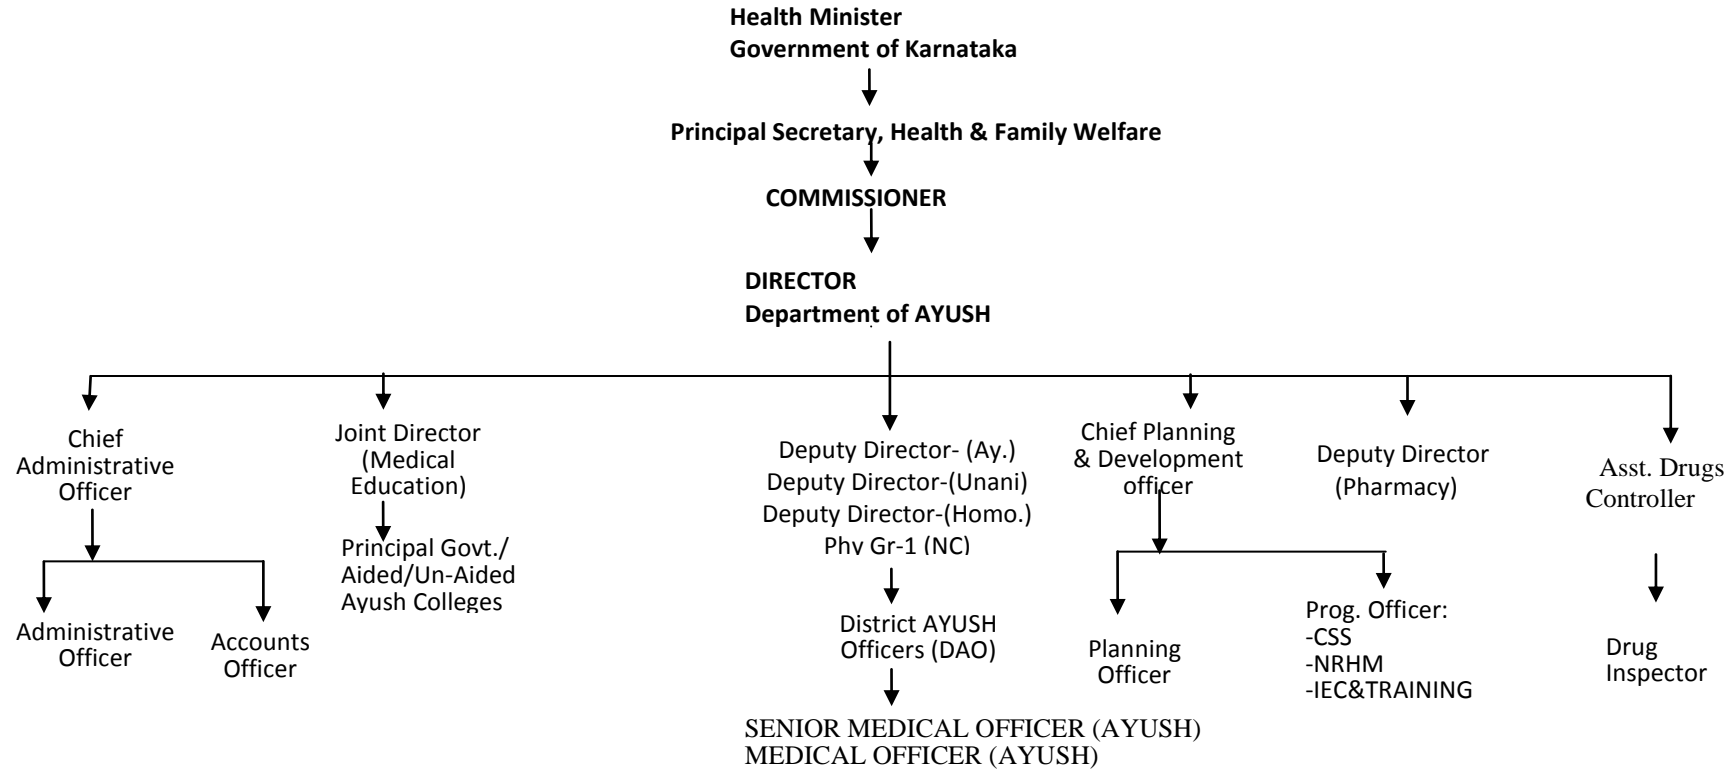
Health Minister
Government of Karnataka

Principal Secretary, Health & Family Welfare

COMMISSIONER

DIRECTOR
Department of AYUSH

Chief Administrative Officer

Administrative Officer

Accounts Officer

Joint Director (Medical Education)

Principal Govt./ Aided/Un-Aided Ayush Colleges

Deputy Director- (Ay.)
Deputy Director-(Unani)
Deputy Director-(Homo.)
Phy Gr-1 (NC)

District AYUSH Officers (DAO)

SENIOR MEDICAL OFFICER (AYUSH)
MEDICAL OFFICER (AYUSH)

Chief Planning & Development officer

Planning Officer

Prog. Officer:
-CSS
-NRHM
-IEC&TRAINING

Deputy Director (Pharmacy)

Asst. Drugs Controller

Drug Inspector